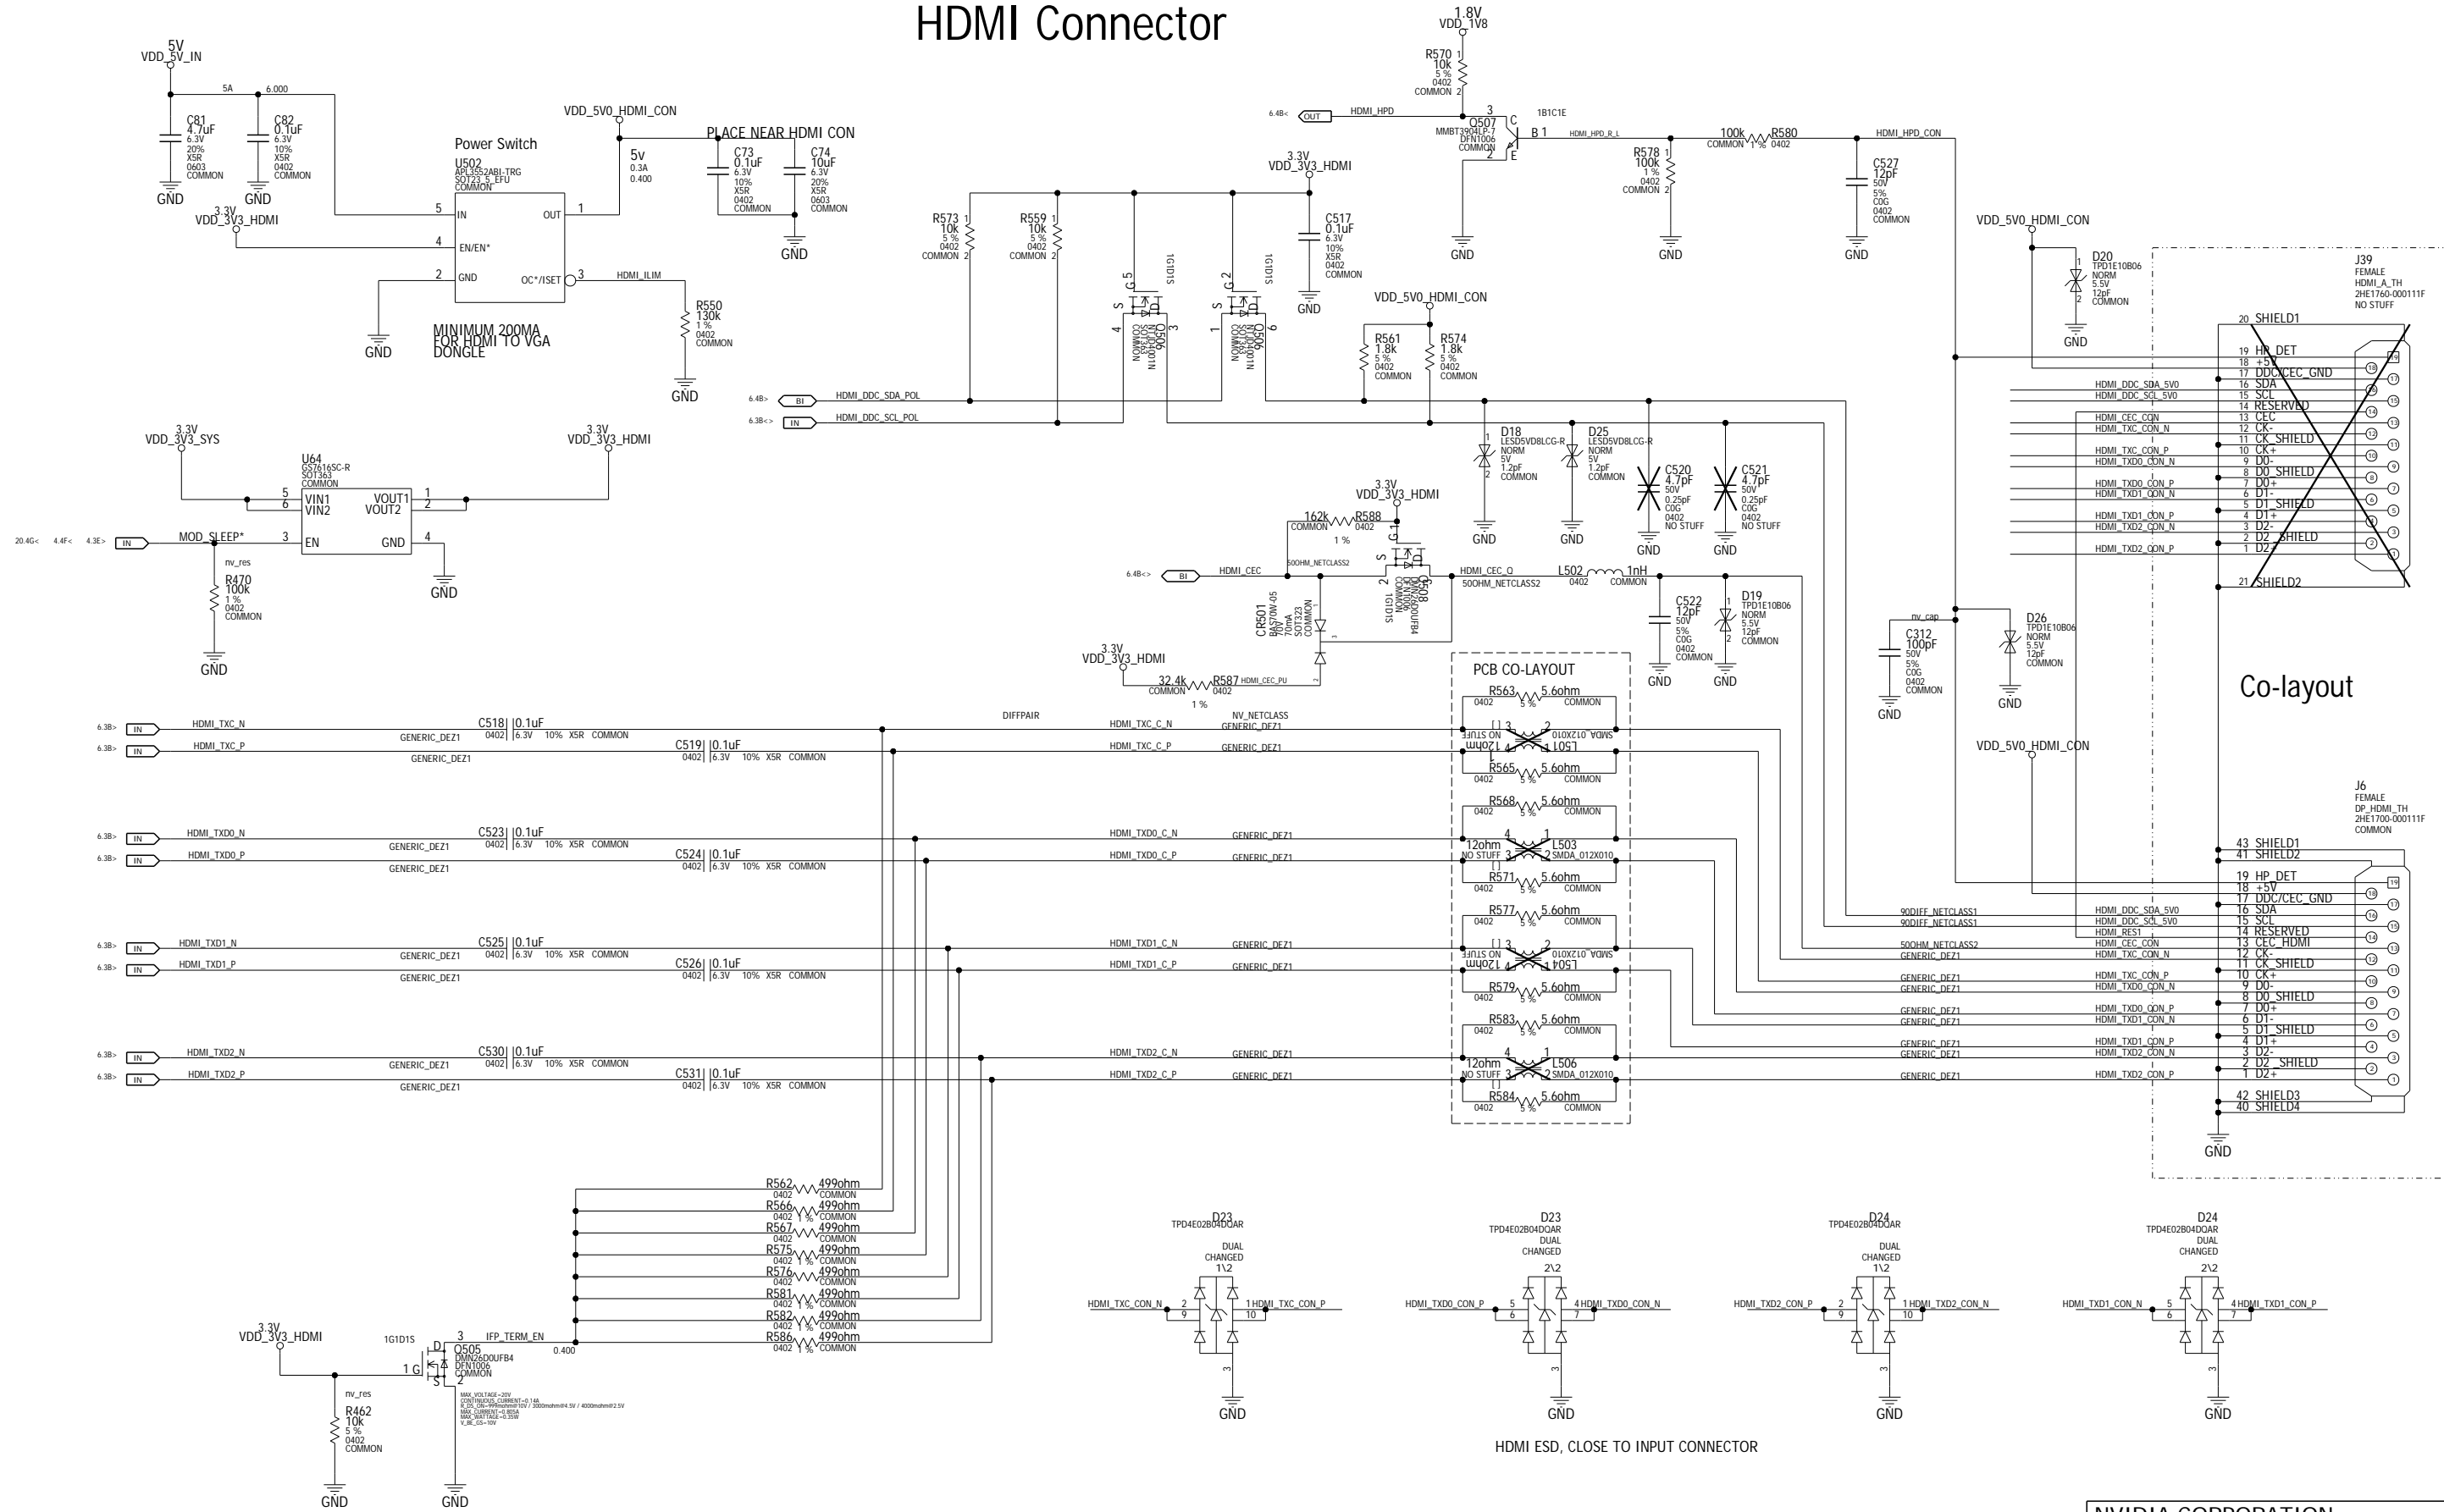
HDMI Connector

5V
VDD_5V_IN
5A 6.000
C81 4.7uF 6.3V 20% X5R 0603 COMMON
C82 0.1uF 6.3V 10% X5R 0402 COMMON
GND GND

Power Switch
U502
APL3552ABI-TRG
SOT23_5_EFU
COMMON
5 IN OUT 1
4 EN/EN*
2 GND OC*/ISET 3
3.3V
VDD_3V3_HDMI
GND
MINIMUM 200MA FOR HDMI TO VGA DONGLE
HDMI_ILIM
R550 130k 1% 0402 COMMON
GND

VDD_5V0_HDMI_CON
5v 0.3A 0.400
PLACE NEAR HDMI CON
C73 0.1uF 6.3V 10% X5R 0402 COMMON
C74 10uF 6.3V 20% X5R 0603 COMMON
GND

1.8V
VDD_1V8
R570 10k 5% 0402 COMMON
6.4B< OUT HDMI_HPD
Q507 MMBT3904LP-7 DFN1006 COMMON
1B1C1E
HDMI_HPD_R_L
100k COMMON 1% R580 0402
HDMI_HPD_CON
R578 100k 1% 0402 COMMON
C527 12pF 50V 5% C0G 0402 COMMON
GND GND GND

3.3V
VDD_3V3_HDMI
R573 10k 5% 0402 COMMON
R559 10k 5% 0402 COMMON
C517 0.1uF 6.3V 10% X5R 0402 COMMON
GND
1G1D1S
1G1D1S
Q506
VDD_5V0_HDMI_CON
R561 1.8k 5% 0402 COMMON
R574 1.8k 5% 0402 COMMON
6.4B> BI HDMI_DDC_SDA_POL
6.3B<> IN HDMI_DDC_SCL_POL
D18 LESD5VD8LCG-R NORM 5V 1.2pF COMMON
D25 LESD5VD8LCG-R NORM 5V 1.2pF COMMON
C520 4.7pF 50V 0.25pF C0G 0402 NO STUFF
C521 4.7pF 50V 0.25pF C0G 0402 NO STUFF
GND GND GND GND

VDD_5V0_HDMI_CON
D20 TPD1E10B06 NORM 5.5V 12pF COMMON
GND
J39 FEMALE HDMI_A_TH 2HE1760-000111F NO STUFF
20 SHIELD1
19 HP_DET
18 +5V
17 DDC/CEC_GND
16 SDA
15 SCL
14 RESERVED
13 CEC
12 CK-
11 CK_SHIELD
10 CK+
9 D0-
8 D0_SHIELD
7 D0+
6 D1-
5 D1_SHIELD
4 D1+
3 D2-
2 D2_SHIELD
1 D2+
21 SHIELD2
HDMI_DDC_SDA_5V0
HDMI_DDC_SCL_5V0
HDMI_CEC_CON
HDMI_TXC_CON_N
HDMI_TXC_CON_P
HDMI_TXD0_CON_N
HDMI_TXD0_CON_P
HDMI_TXD1_CON_N
HDMI_TXD1_CON_P
HDMI_TXD2_CON_N
HDMI_TXD2_CON_P

3.3V
VDD_3V3_SYS
U64
G5761 6SC-R
SOT363
COMMON
5 VIN1 VOUT1 1
6 VIN2 VOUT2 2
3 EN GND 4
3.3V
VDD_3V3_HDMI
20.4G< 4.4F< 4.3E> IN MOD_SLEEP*
nv_res
R470 100k 1% 0402 COMMON
GND GND

3.3V
VDD_3V3_HDMI
162k COMMON R588 0402 1%
Q508 DMN26D0UFB4 DFN1006 COMMON 1G1D1S
6.4B<> BI HDMI_CEC
50OHM_NETCLASS2
HDMI_CEC_Q
50OHM_NETCLASS2
L502 0402 1nH COMMON
CR501 BAS70W-05 70V 70mA SOT323 COMMON
3.3V
VDD_3V3_HDMI
32.4k COMMON R587 0402 1% HDMI_CEC_PU
C522 12pF 50V 5% C0G 0402 COMMON
D19 TPD1E10B06 NORM 5.5V 12pF COMMON
GND GND

nv_cap
C312 100pF 50V 5% C0G 0402 COMMON
D26 TPD1E10B06 NORM 5.5V 12pF COMMON
GND GND
Co-layout

PCB CO-LAYOUT
R563 5.6ohm 0402 5% COMMON
L501 12ohm NO STUFF SMDA_012X010
R565 5.6ohm 0402 5% COMMON
R568 5.6ohm 0402 5% COMMON
L503 12ohm NO STUFF SMDA_012X010
R571 5.6ohm 0402 5% COMMON
R577 5.6ohm 0402 5% COMMON
L504 12ohm NO STUFF SMDA_012X010
R579 5.6ohm 0402 5% COMMON
R583 5.6ohm 0402 5% COMMON
L506 12ohm NO STUFF SMDA_012X010
R584 5.6ohm 0402 5% COMMON

6.3B> IN HDMI_TXC_N GENERIC_DEZ1 C518 0.1uF 0402 6.3V 10% X5R COMMON
6.3B> IN HDMI_TXC_P GENERIC_DEZ1 C519 0.1uF 0402 6.3V 10% X5R COMMON
DIFFPAIR
HDMI_TXC_C_N NV_NETCLASS GENERIC_DEZ1
HDMI_TXC_C_P GENERIC_DEZ1
6.3B> IN HDMI_TXD0_N GENERIC_DEZ1 C523 0.1uF 0402 6.3V 10% X5R COMMON
6.3B> IN HDMI_TXD0_P GENERIC_DEZ1 C524 0.1uF 0402 6.3V 10% X5R COMMON
HDMI_TXD0_C_N GENERIC_DEZ1
HDMI_TXD0_C_P GENERIC_DEZ1
6.3B> IN HDMI_TXD1_N GENERIC_DEZ1 C525 0.1uF 0402 6.3V 10% X5R COMMON
6.3B> IN HDMI_TXD1_P GENERIC_DEZ1 C526 0.1uF 0402 6.3V 10% X5R COMMON
HDMI_TXD1_C_N GENERIC_DEZ1
HDMI_TXD1_C_P GENERIC_DEZ1
6.3B> IN HDMI_TXD2_N GENERIC_DEZ1 C530 0.1uF 0402 6.3V 10% X5R COMMON
6.3B> IN HDMI_TXD2_P GENERIC_DEZ1 C531 0.1uF 0402 6.3V 10% X5R COMMON
HDMI_TXD2_C_N GENERIC_DEZ1
HDMI_TXD2_C_P GENERIC_DEZ1

VDD_5V0_HDMI_CON
J6 FEMALE DP_HDMI_TH 2HE1700-000111F COMMON
43 SHIELD1
41 SHIELD2
19 HP_DET
18 +5V
17 DDC/CEC_GND
16 SDA
15 SCL
14 RESERVED
13 CEC_HDMI
12 CK-
11 CK_SHIELD
10 CK+
9 D0-
8 D0_SHIELD
7 D0+
6 D1-
5 D1_SHIELD
4 D1+
3 D2-
2 D2_SHIELD
1 D2+
42 SHIELD3
40 SHIELD4
GND
90DIFF_NETCLASS1
90DIFF_NETCLASS1
50OHM_NETCLASS2
GENERIC_DEZ1
HDMI_DDC_SDA_5V0
HDMI_DDC_SCL_5V0
HDMI_REST
HDMI_CEC_CON
HDMI_TXC_CON_N
HDMI_TXC_CON_P
HDMI_TXD0_CON_N
HDMI_TXD0_CON_P
HDMI_TXD1_CON_N
HDMI_TXD1_CON_P
HDMI_TXD2_CON_N
HDMI_TXD2_CON_P

R562 499ohm 0402 1% COMMON
R566 499ohm 0402 1% COMMON
R567 499ohm 0402 1% COMMON
R575 499ohm 0402 1% COMMON
R576 499ohm 0402 1% COMMON
R581 499ohm 0402 1% COMMON
R582 499ohm 0402 1% COMMON
R586 499ohm 0402 1% COMMON

3.3V
VDD_3V3_HDMI
1G1D1S
Q505 DMN26D0UFB4 DFN1006 COMMON
IFP_TERM_EN
0.400
nv_res
R462 10k 5% 0402 COMMON
MAX_VOLTAGE=20V
CONTINUOUS_CURRENT=0.14A
MAX_CURRENT=0.805A
MAX_WATTAGE=0.35W
V_BE_GS=10V
GND GND

D23 TPD4E02B04DQAR DUAL CHANGED 1\2
HDMI_TXC_CON_N 2 9 1 10 HDMI_TXC_CON_P
GND
D23 TPD4E02B04DQAR DUAL CHANGED 2\2
HDMI_TXD0_CON_P 5 6 4 7 HDMI_TXD0_CON_N
GND
D24 TPD4E02B04DQAR DUAL CHANGED 1\2
HDMI_TXD2_CON_P 2 9 1 10 HDMI_TXD2_CON_N
GND
D24 TPD4E02B04DQAR DUAL CHANGED 2\2
HDMI_TXD1_CON_N 5 6 4 7 HDMI_TXD1_CON_P
GND
HDMI ESD, CLOSE TO INPUT CONNECTOR
NVIDIA CORPORATION